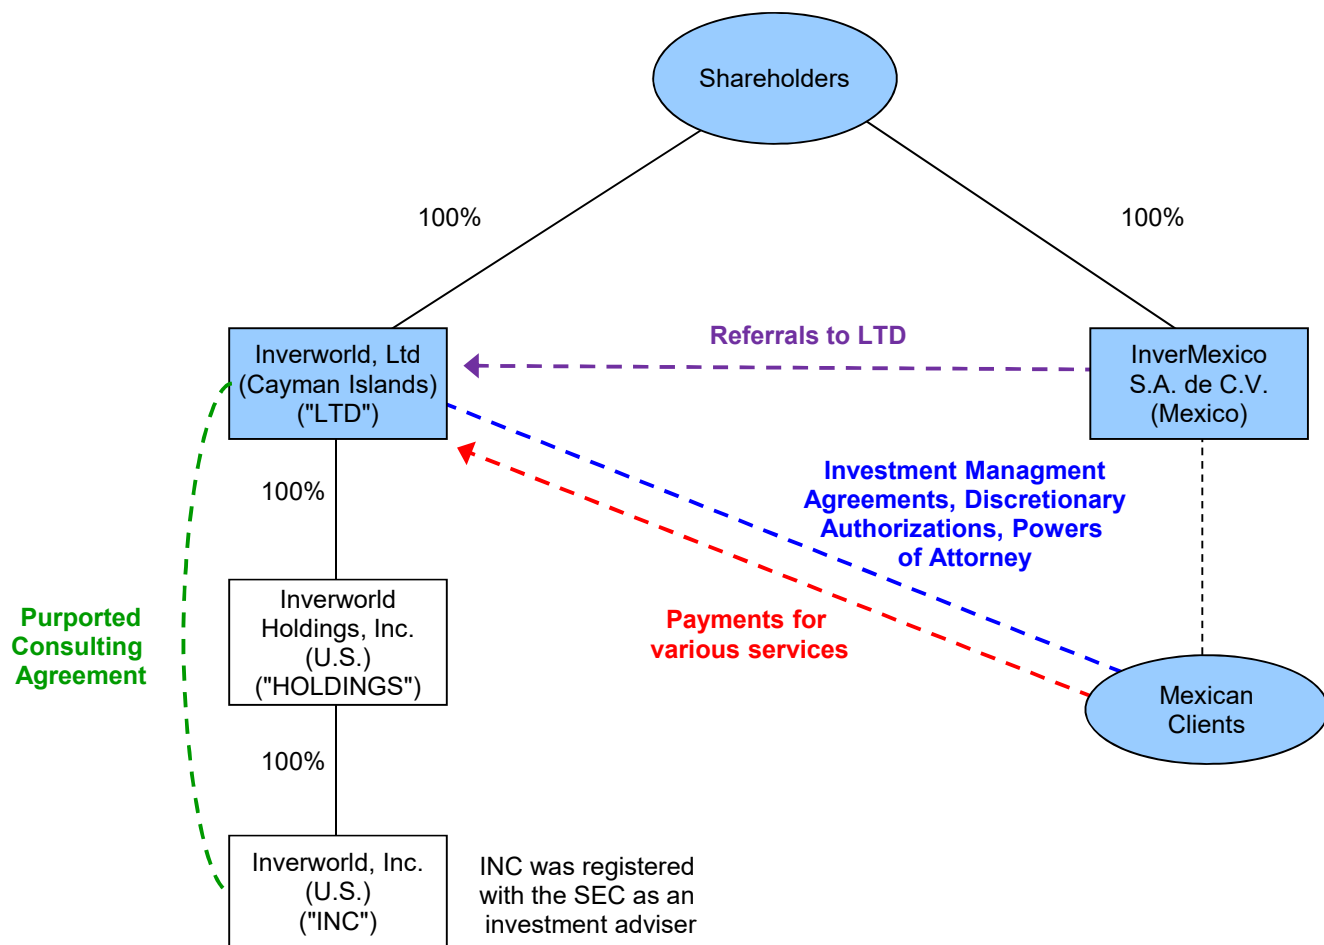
Shareholders

100%

100%

Inverworld, Ltd (Cayman Islands) ("LTD")

Referrals to LTD

InverMexico S.A. de C.V. (Mexico)

100%

Investment Managment Agreements, Discretionary Authorizations, Powers of Attorney

Purported Consulting Agreement

Inverworld Holdings, Inc. (U.S.) ("HOLDINGS")

Payments for various services

Mexican Clients

100%

Inverworld, Inc. (U.S.) ("INC")

INC was registered with the SEC as an investment adviser